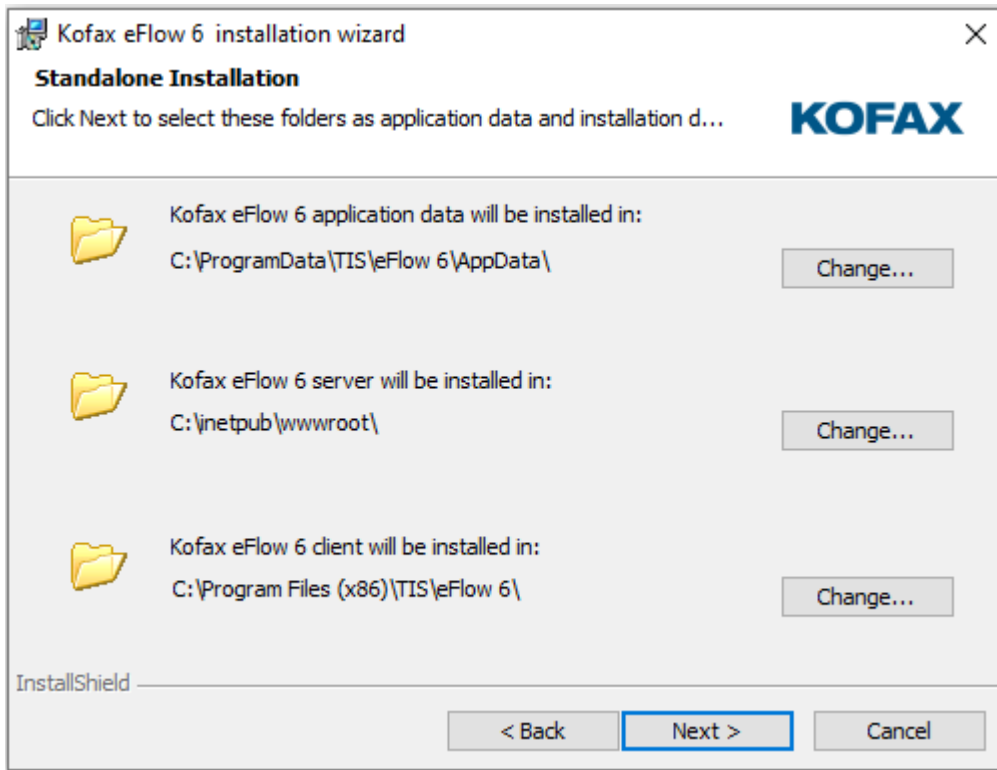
Kofax eFlow 6 installation wizard

×

**Standalone Installation**

Click Next to select these folders as application data and installation d...

KOFAX

Kofax eFlow 6 application data will be installed in:

C:\ProgramData\TIS\eFlow 6\AppData\

Change...

Kofax eFlow 6 server will be installed in:

C:\inetpub\wwwroot\

Change...

Kofax eFlow 6 client will be installed in:

C:\Program Files (x86)\TIS\eFlow 6\

Change...

InstallShield

< Back

Next >

Cancel